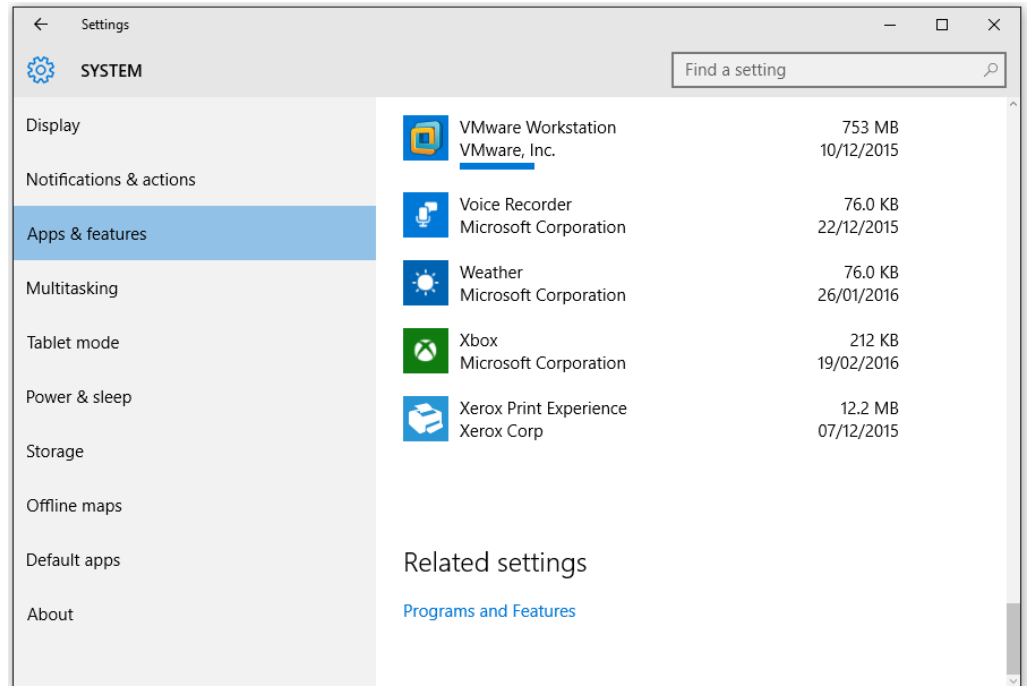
Settings

SYSTEM

Find a setting

Display

Notifications & actions

Apps & features

Multitasking

Tablet mode

Power & sleep

Storage

Offline maps

Default apps

About

VMware Workstation
VMware, Inc.
753 MB
10/12/2015

Voice Recorder
Microsoft Corporation
76.0 KB
22/12/2015

Weather
Microsoft Corporation
76.0 KB
26/01/2016

Xbox
Microsoft Corporation
212 KB
19/02/2016

Xerox Print Experience
Xerox Corp
12.2 MB
07/12/2015

Related settings

Programs and Features